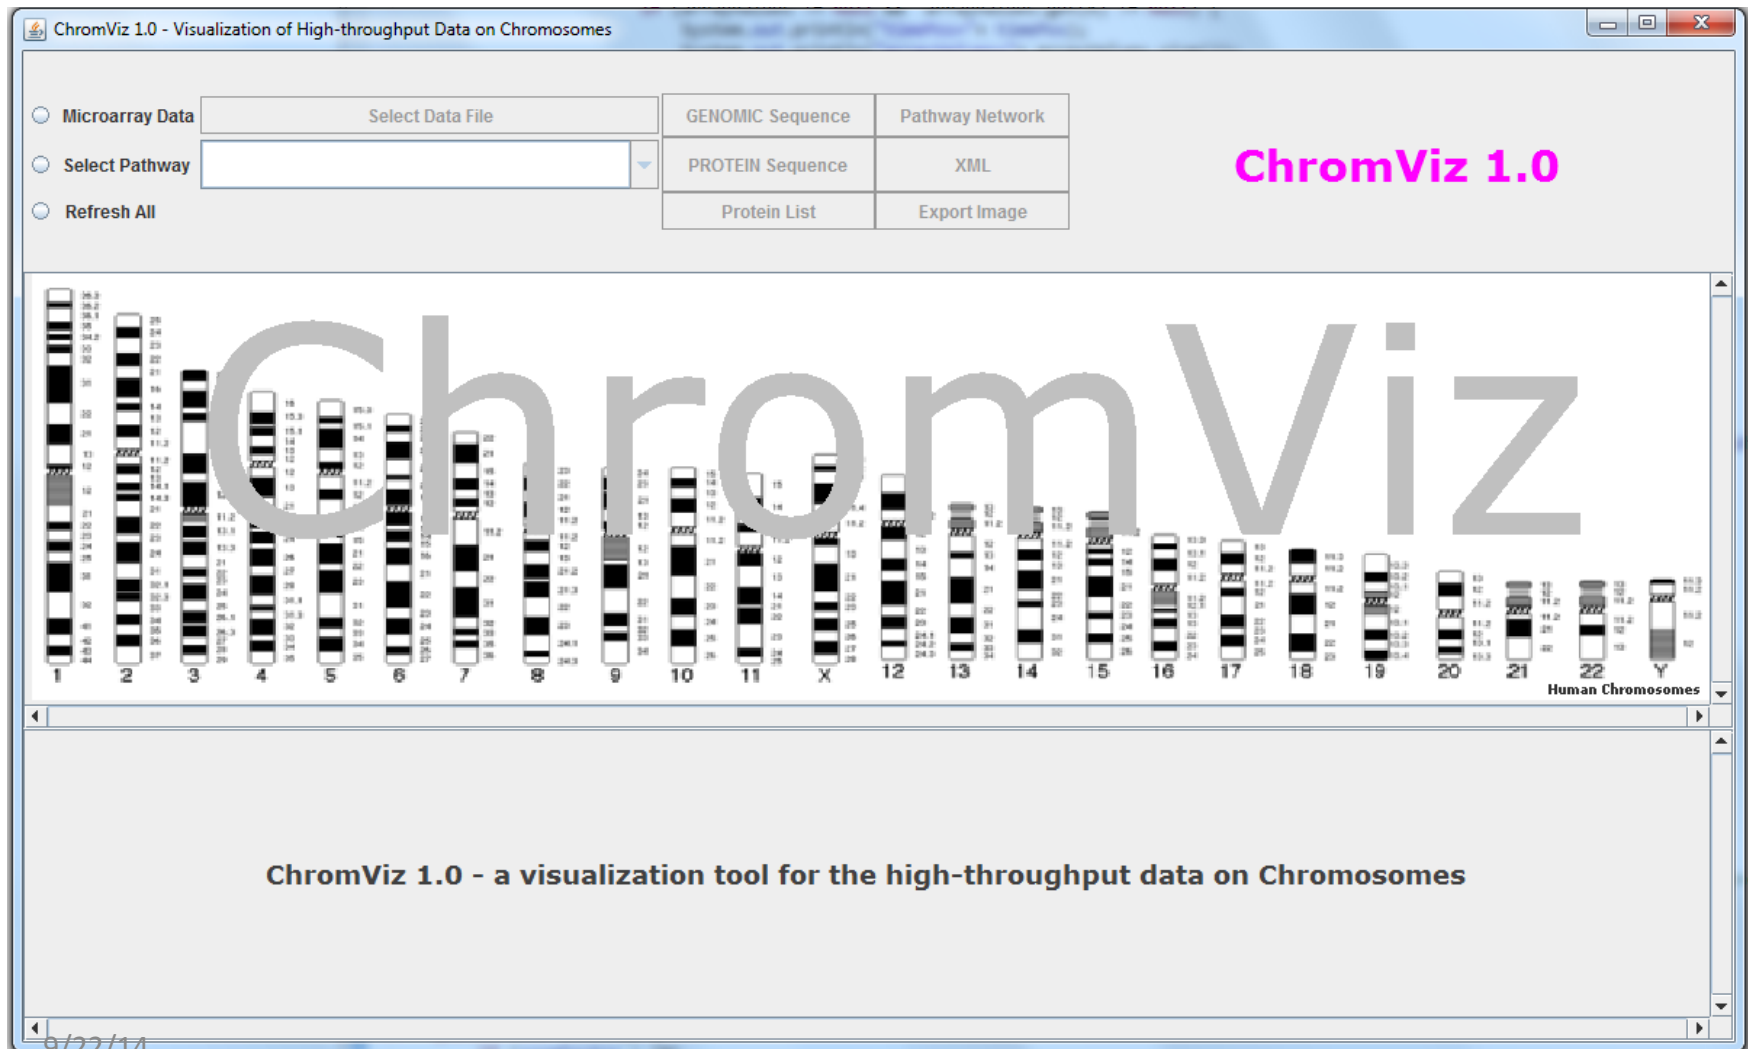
ChromViz 1.0 - Visualization of High-throughput Data on Chromosomes

Microarray Data
Select Data File
GENOMIC Sequence
Pathway Network
Select Pathway
PROTEIN Sequence
XML
Refresh All
Protein List
Export Image

ChromViz 1.0

ChromViz

1 2 3 4 5 6 7 8 9 10 11 X 12 13 14 15 16 17 18 19 20 21 22 Y
Human Chromosomes

ChromViz 1.0 - a visualization tool for the high-throughput data on Chromosomes

9/22/14